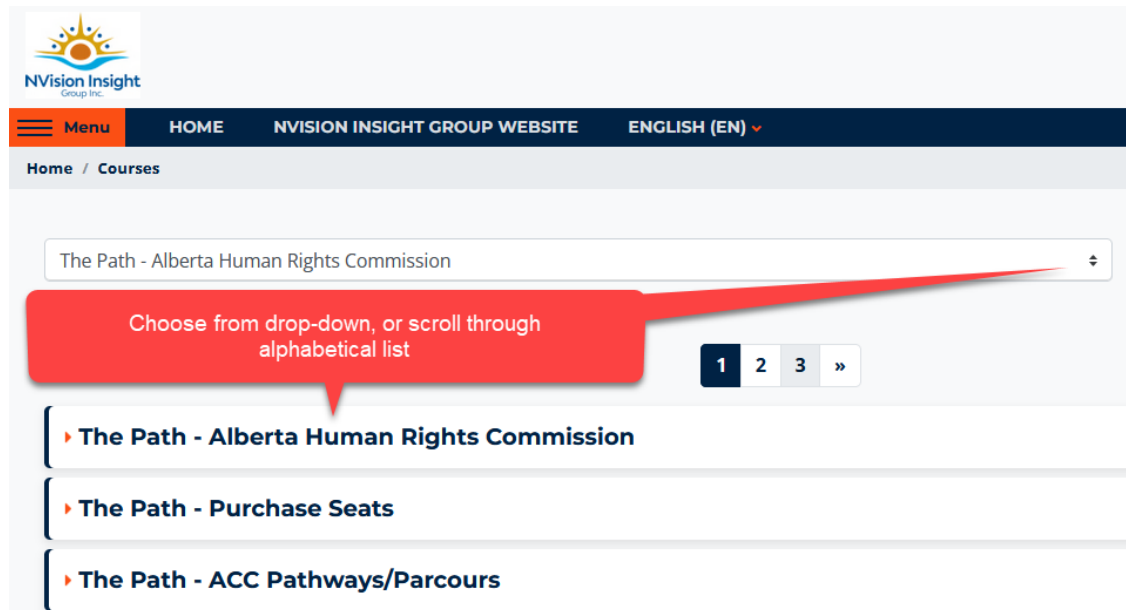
NVision Insight
Group Inc.

Menu HOME NVISION INSIGHT GROUP WEBSITE ENGLISH (EN)

Home / Courses

The Path - Alberta Human Rights Commission

Choose from drop-down, or scroll through alphabetical list

1 2 3 »

The Path - Alberta Human Rights Commission

The Path - Purchase Seats

The Path - ACC Pathways/Parcours